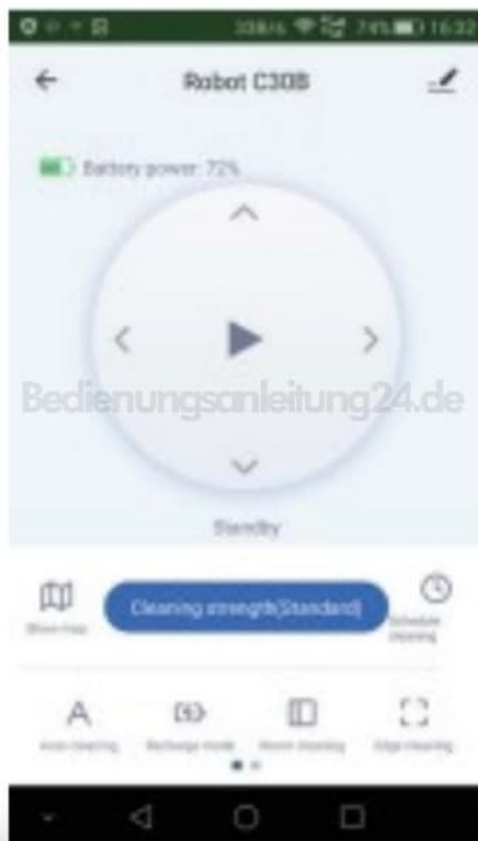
338K/s 74% 16:22

Robot C30B

Battery power: 72%

Bedienungsanleitung24.de

Standby

Show map

Cleaning strength(Standard)

Schedule cleaning

Auto cleaning

Recharge mode

Room cleaning

Edge cleaning